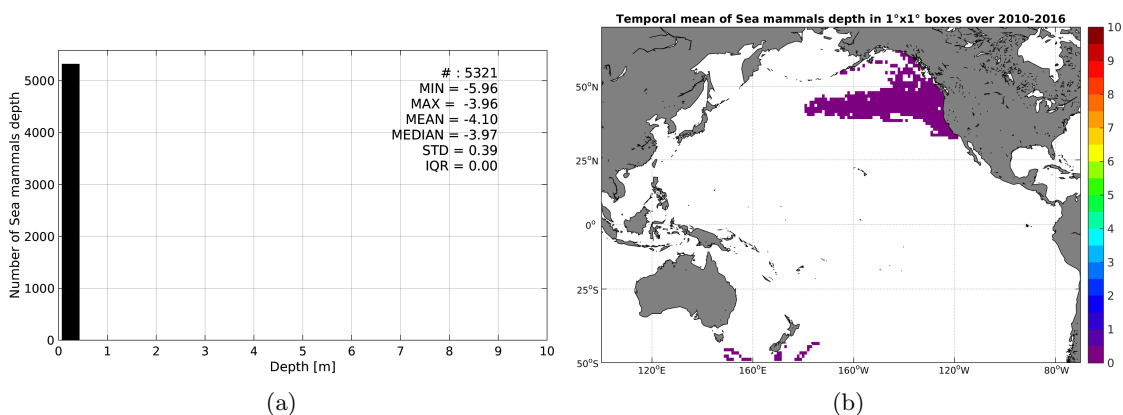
Number of Sea mammals depth

5000
4000
3000
2000
1000
0

0 1 2 3 4 5 6 7 8 9 10
Depth [m]

# : 5321
MIN = -5.96
MAX = -3.96
MEAN = -4.10
MEDIAN = -3.97
STD = 0.39
IQR = 0.00

(a)

Temporal mean of Sea mammals depth in 1°x1° boxes over 2010-2016

50°N
25°N
0°
25°S
50°S

120°E 160°E 160°W 120°W 80°W

10
9
8
7
6
5
4
3
2
1
0

(b)